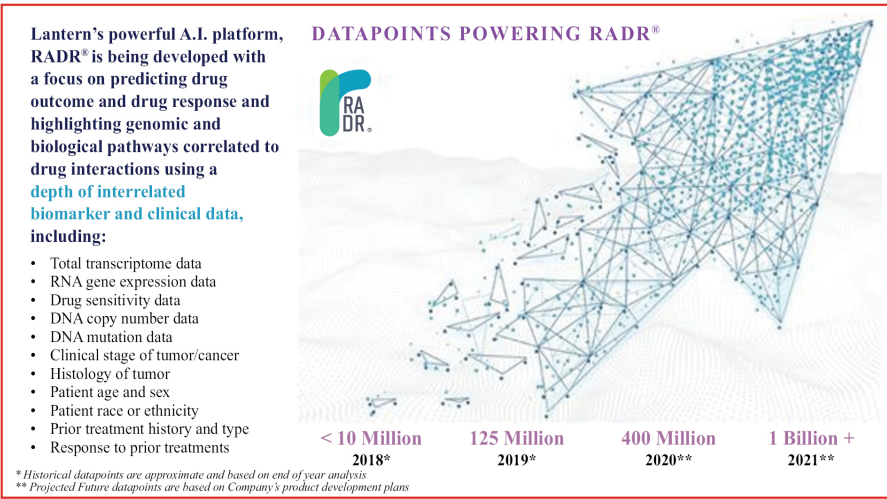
Lantern's powerful A.I. platform, RADR® is being developed with a focus on predicting drug outcome and drug response and highlighting genomic and biological pathways correlated to drug interactions using a depth of interrelated biomarker and clinical data, including:

- Total transcriptome data
- RNA gene expression data
- Drug sensitivity data
- DNA copy number data
- DNA mutation data
- Clinical stage of tumor/cancer
- Histology of tumor
- Patient age and sex
- Patient race or ethnicity
- Prior treatment history and type
- Response to prior treatments

DATAPOINTS POWERING RADR®

RA DR®

< 10 Million
2018*

125 Million
2019*

400 Million
2020**

1 Billion +
2021**

* Historical datapoints are approximate and based on end of year analysis
** Projected Future datapoints are based on Company's product development plans